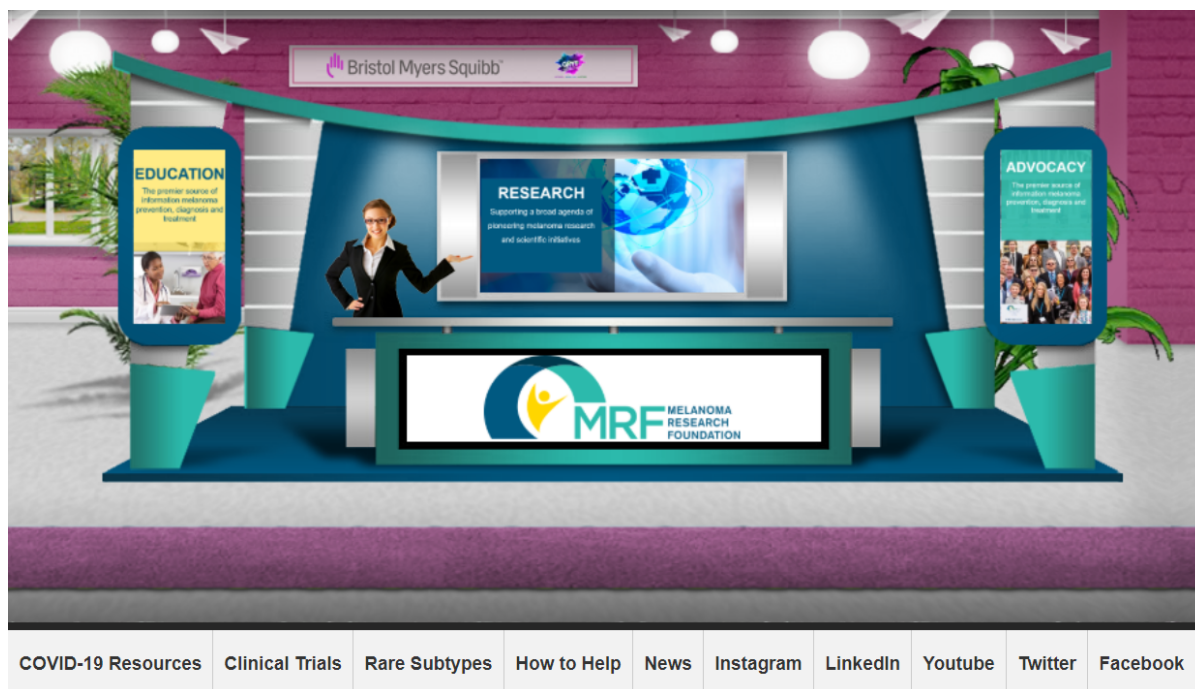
Bristol Myers Squibb™

EDUCATION
The premier source of information melanoma prevention, diagnosis and treatment

RESEARCH
Supporting a broad agenda of pioneering melanoma research and scientific initiatives

ADVOCACY
The premier source of information melanoma prevention, diagnosis and treatment

MRF MELANOMA RESEARCH FOUNDATION

COVID-19 Resources | Clinical Trials | Rare Subtypes | How to Help | News | Instagram | LinkedIn | Youtube | Twitter | Facebook